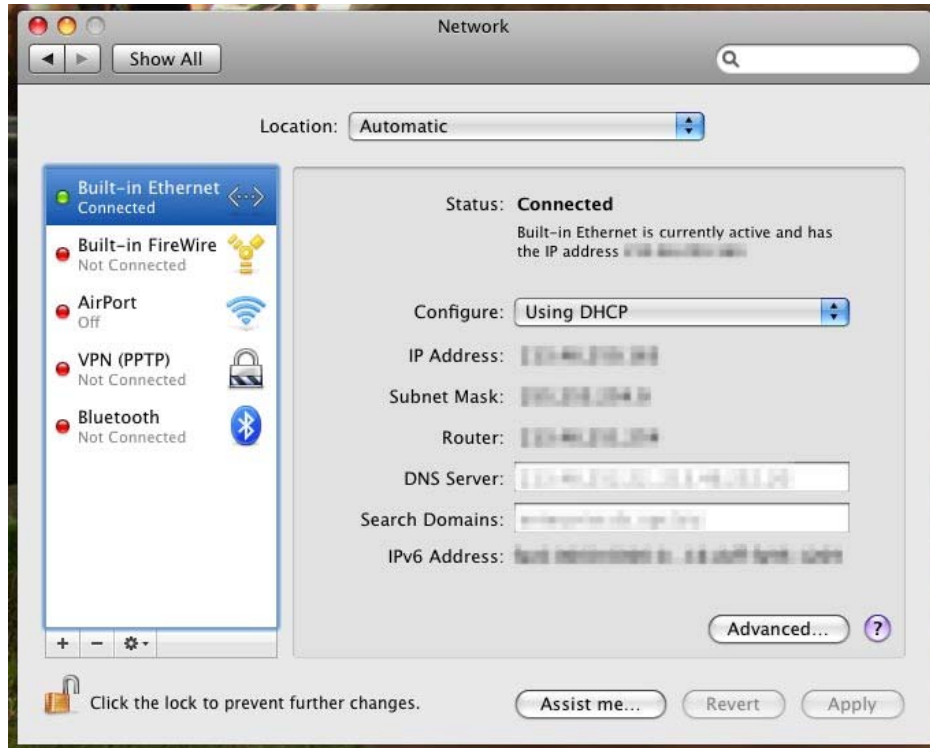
Network

Show All

Location: Automatic

Built-in Ethernet
Connected

Built-in FireWire
Not Connected

AirPort
Off

VPN (PPTP)
Not Connected

Bluetooth
Not Connected

Status: Connected

Built-in Ethernet is currently active and has the IP address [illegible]

Configure: Using DHCP

IP Address: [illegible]

Subnet Mask: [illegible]

Router: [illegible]

DNS Server: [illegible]

Search Domains: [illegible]

IPv6 Address: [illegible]

Advanced...

?

+ − 

Click the lock to prevent further changes.

Assist me...

Revert

Apply